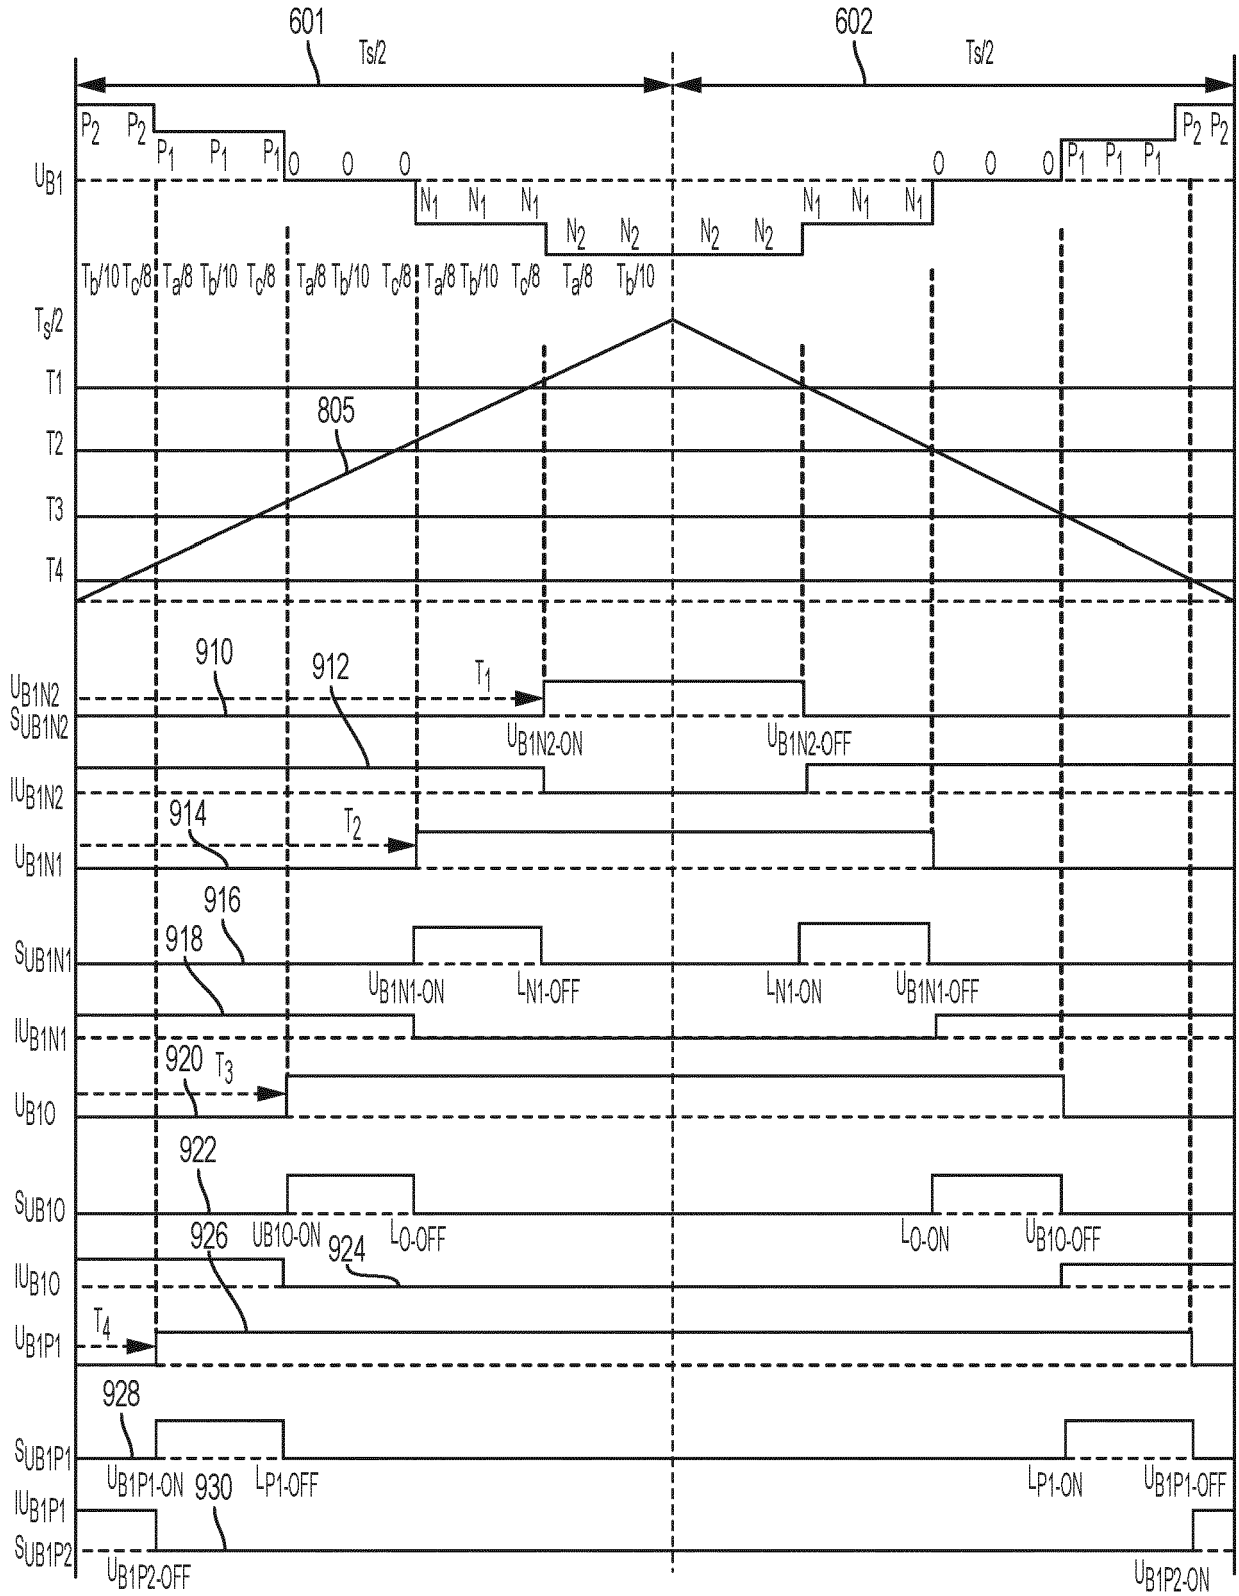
601
Ts/2
602
Ts/2

$P_2$ $P_2$ $P_1$ $P_1$ $P_1$ 0 0 0 $N_1$ $N_1$ $N_1$ $N_2$ $N_2$ $N_2$ $N_2$ $N_1$ $N_1$ $N_1$ 0 0 0 $P_1$ $P_1$ $P_1$ $P_2$ $P_2$

$U_{B1}$

$T_b/10$ $T_c/8$ $T_a/8$ $T_b/10$ $T_c/8$ $T_a/8$ $T_b/10$ $T_c/8$ $T_a/8$ $T_b/10$ $T_c/8$ $T_a/8$ $T_b/10$

$T_s/2$
T1
T2
T3
T4
805

$U_{B1N2}$
$S_{UB1N2}$
910
912
$T_1$
$U_{B1N2\text{-}ON}$
$U_{B1N2\text{-}OFF}$
$IU_{B1N2}$
914
$T_2$
$U_{B1N1}$
916
918
$S_{UB1N1}$
$U_{B1N1\text{-}ON}$
$L_{N1\text{-}OFF}$
$L_{N1\text{-}ON}$
$U_{B1N1\text{-}OFF}$
$IU_{B1N1}$
920
$T_3$
$U_{B1O}$
922
$S_{UB1O}$
UB1O-ON
$L_{O\text{-}OFF}$
$L_{O\text{-}ON}$
$U_{B1O\text{-}OFF}$
926
924
$IU_{B1O}$
$T_4$
$U_{B1P1}$
928
$S_{UB1P1}$
$U_{B1P1\text{-}ON}$
930
$L_{P1\text{-}OFF}$
$L_{P1\text{-}ON}$
$U_{B1P1\text{-}OFF}$
$IU_{B1P1}$
$S_{UB1P2}$
$U_{B1P2\text{-}OFF}$
$U_{B1P2\text{-}ON}$